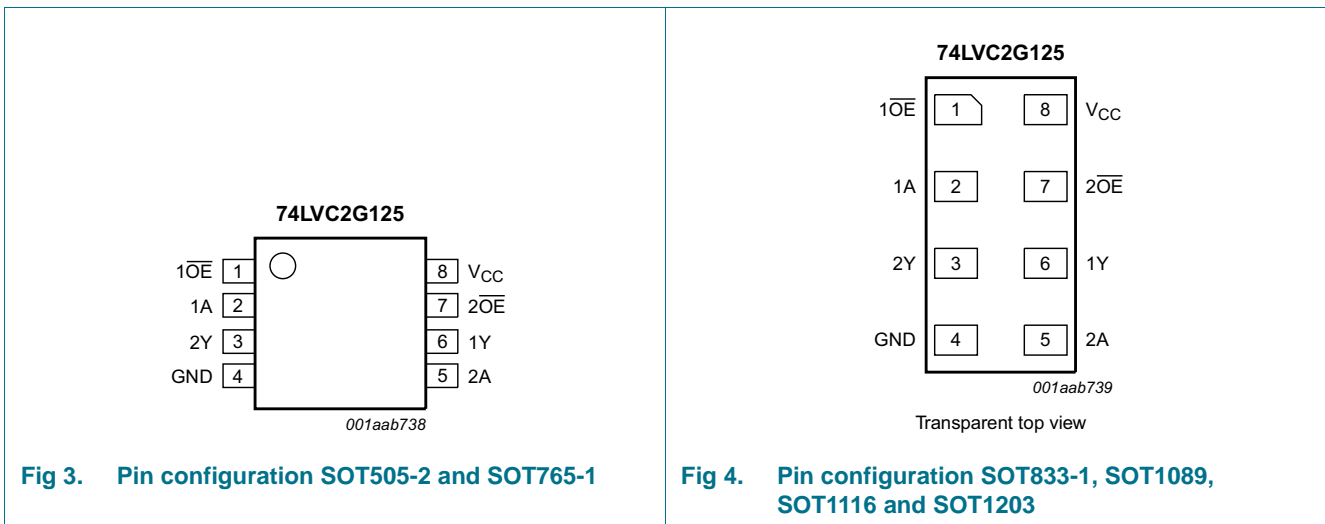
74LVC2G125

| | | | |
|---|---|---|---|
| $1\overline{OE}$ | 1 | 8 | $V_{CC}$ |
| 1A | 2 | 7 | $2\overline{OE}$ |
| 2Y | 3 | 6 | 1Y |
| GND | 4 | 5 | 2A |

001aab738

Fig 3. Pin configuration SOT505-2 and SOT765-1

74LVC2G125

| | | | |
|---|---|---|---|
| $1\overline{OE}$ | 1 | 8 | $V_{CC}$ |
| 1A | 2 | 7 | $2\overline{OE}$ |
| 2Y | 3 | 6 | 1Y |
| GND | 4 | 5 | 2A |

001aab739

Transparent top view

Fig 4. Pin configuration SOT833-1, SOT1089, SOT1116 and SOT1203